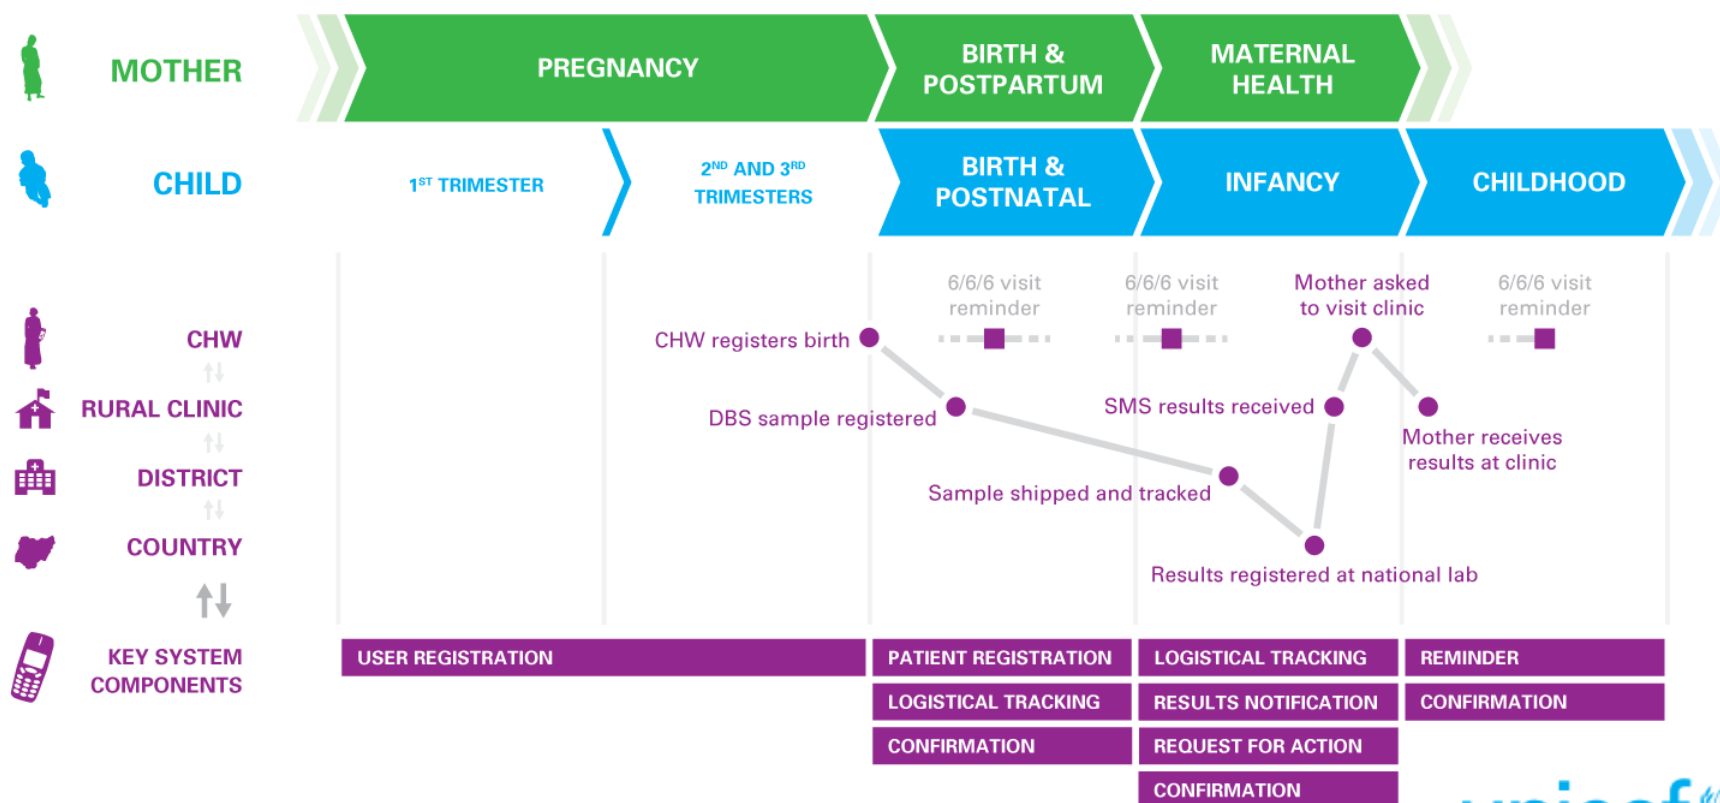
MOTHER

PREGNANCY

BIRTH & POSTPARTUM

MATERNAL HEALTH

CHILD

$1^{ST}$ TRIMESTER

$2^{ND}$ AND $3^{RD}$ TRIMESTERS

BIRTH & POSTNATAL

INFANCY

CHILDHOOD

CHW

RURAL CLINIC

DISTRICT

COUNTRY

6/6/6 visit reminder

6/6/6 visit reminder

Mother asked to visit clinic

6/6/6 visit reminder

CHW registers birth

DBS sample registered

SMS results received

Mother receives results at clinic

Sample shipped and tracked

Results registered at national lab

KEY SYSTEM COMPONENTS

USER REGISTRATION

PATIENT REGISTRATION

LOGISTICAL TRACKING

CONFIRMATION

LOGISTICAL TRACKING

RESULTS NOTIFICATION

REQUEST FOR ACTION

CONFIRMATION

REMINDER

CONFIRMATION

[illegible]